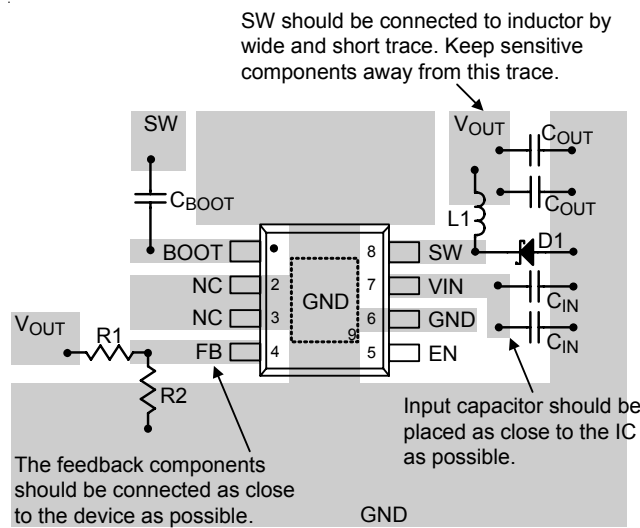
SW should be connected to inductor by wide and short trace. Keep sensitive components away from this trace.

SW

$V_{OUT}$

$C_{OUT}$

$C_{BOOT}$

$C_{OUT}$

L1

BOOT

8

SW

D1

NC

2

7

VIN

$C_{IN}$

GND

NC

3

6

GND

9

$V_{OUT}$

R1

FB

4

5

EN

$C_{IN}$

R2

Input capacitor should be placed as close to the IC as possible.

The feedback components should be connected as close to the device as possible.

GND